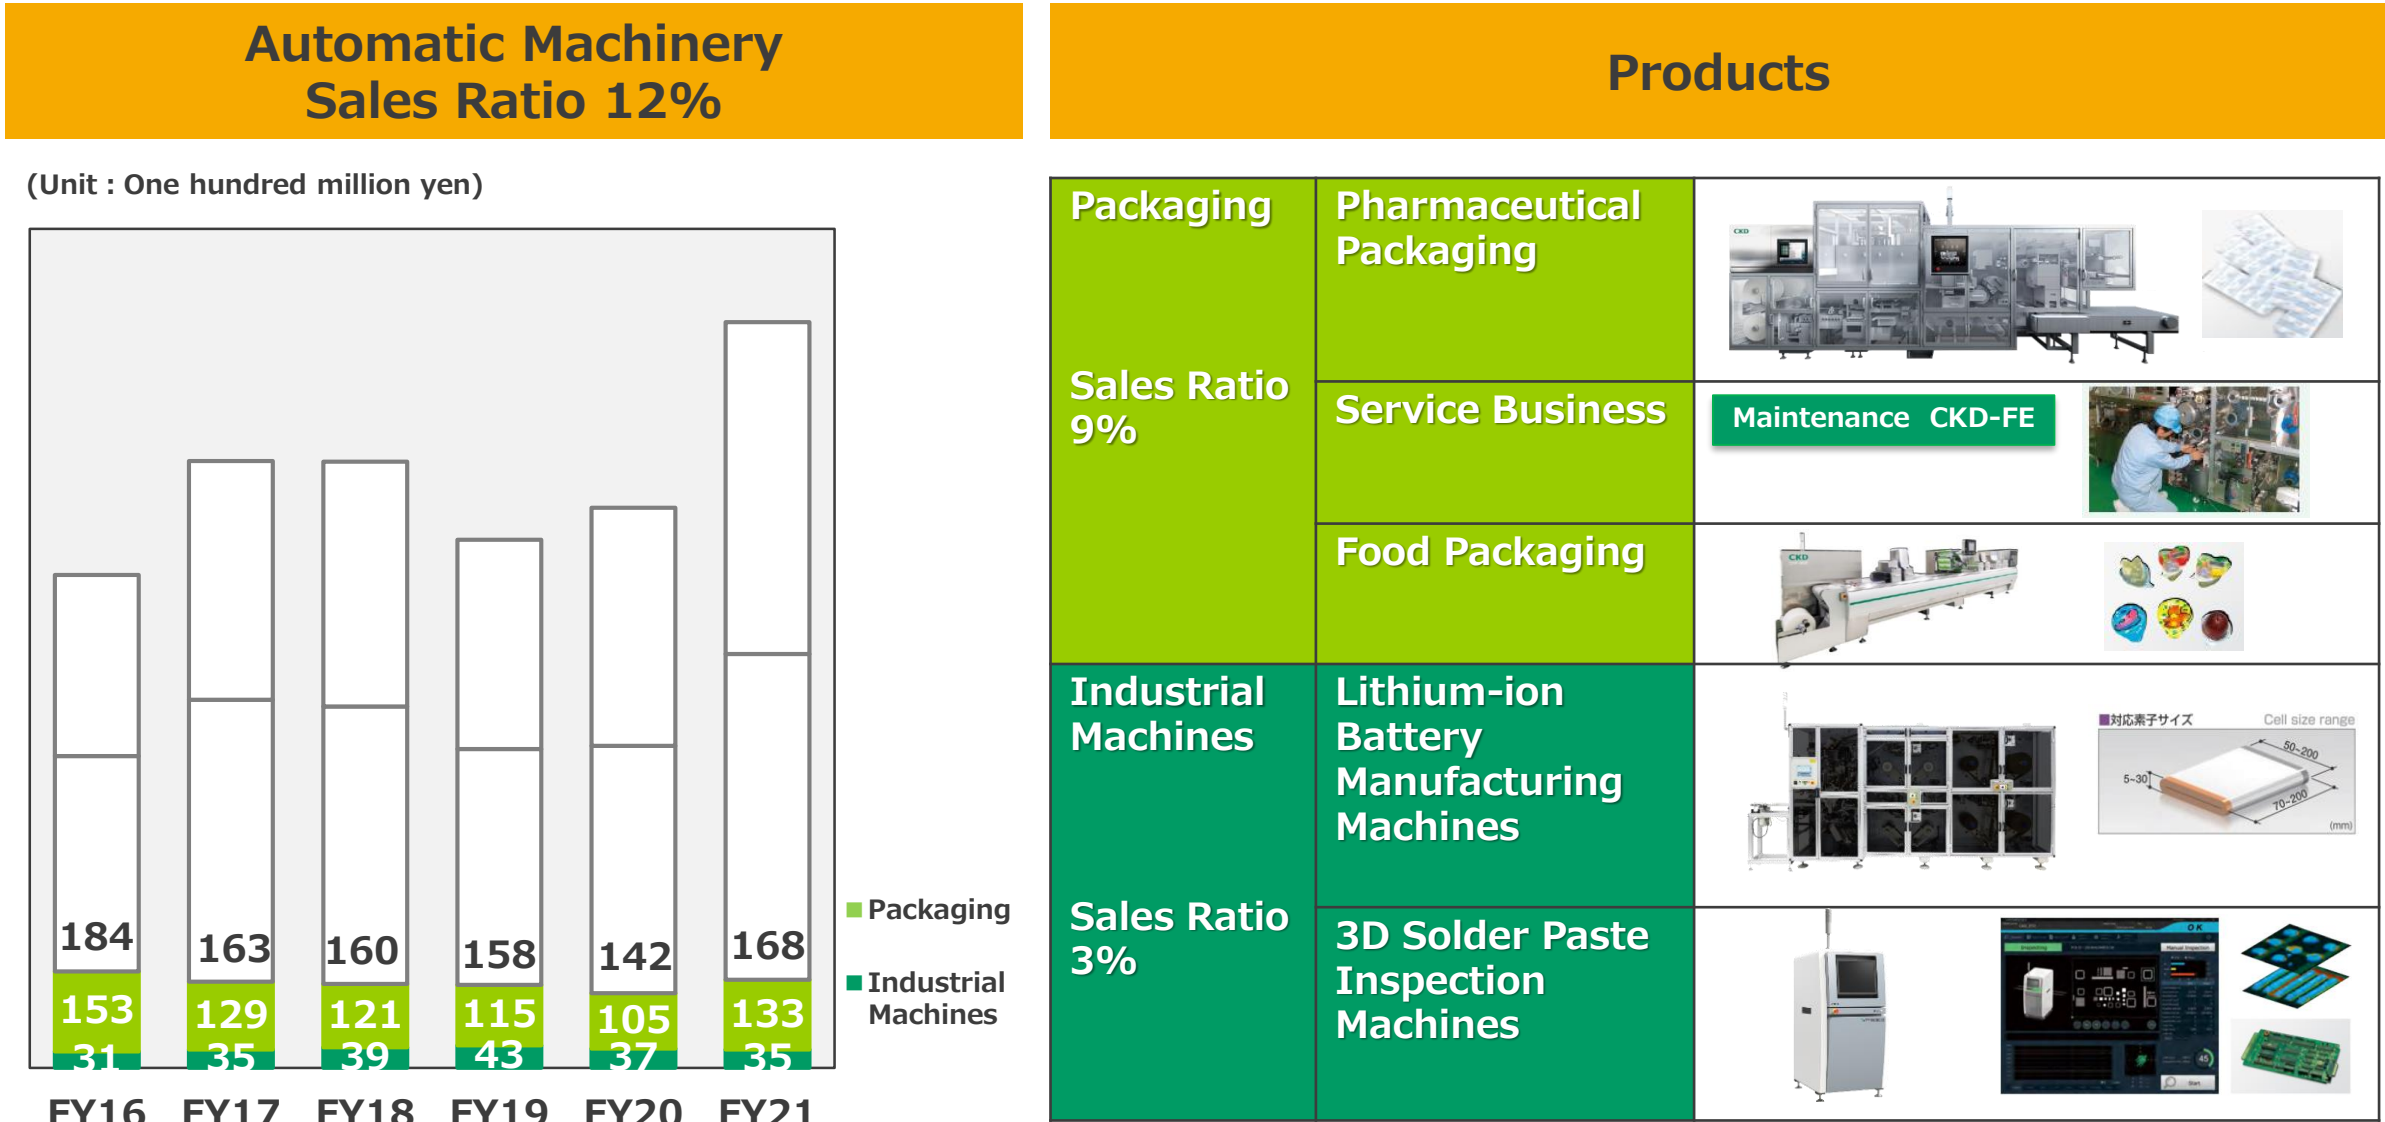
Automatic Machinery
Sales Ratio 12%

(Unit : One hundred million yen)

| | FY16 | FY17 | FY18 | FY19 | FY20 | FY21 |
|---|---|---|---|---|---|---|
| Total | 184 | 163 | 160 | 158 | 142 | 168 |
| Packaging | 153 | 129 | 121 | 115 | 105 | 133 |
| Industrial Machines | 31 | 35 | 39 | 43 | 37 | 35 |

Packaging
Industrial Machines

Products

| | | |
|---|---|---|
| Packaging<br><br>Sales Ratio 9% | Pharmaceutical Packaging | CKD |
| | Service Business | Maintenance CKD-FE |
| | Food Packaging | CKD |
| Industrial Machines<br><br>Sales Ratio 3% | Lithium-ion Battery Manufacturing Machines | ■対応素子サイズ Cell size range 50~200 5~30 70~200 (mm) |
| | 3D Solder Paste Inspection Machines | OK 45 |